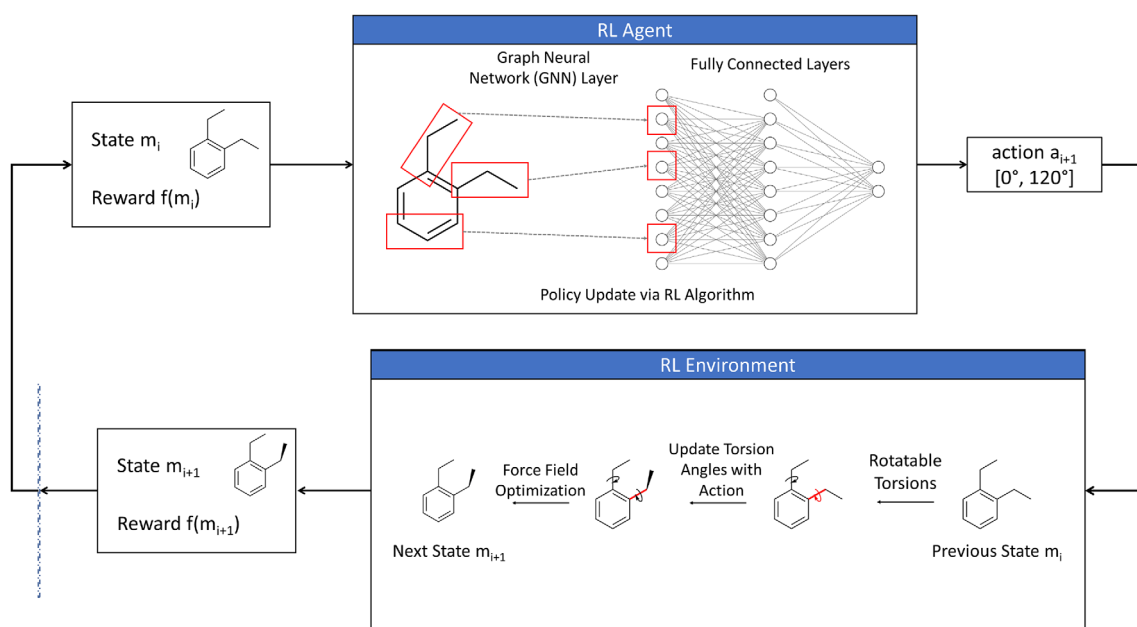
RL Agent

Graph Neural Network (GNN) Layer

Fully Connected Layers

State $m_i$

Reward $f(m_i)$

action $a_{i+1}$ [0°, 120°]

Policy Update via RL Algorithm

RL Environment

State $m_{i+1}$

Reward $f(m_{i+1})$

Force Field Optimization

Update Torsion Angles with Action

Rotatable Torsions

Next State $m_{i+1}$

Previous State $m_i$